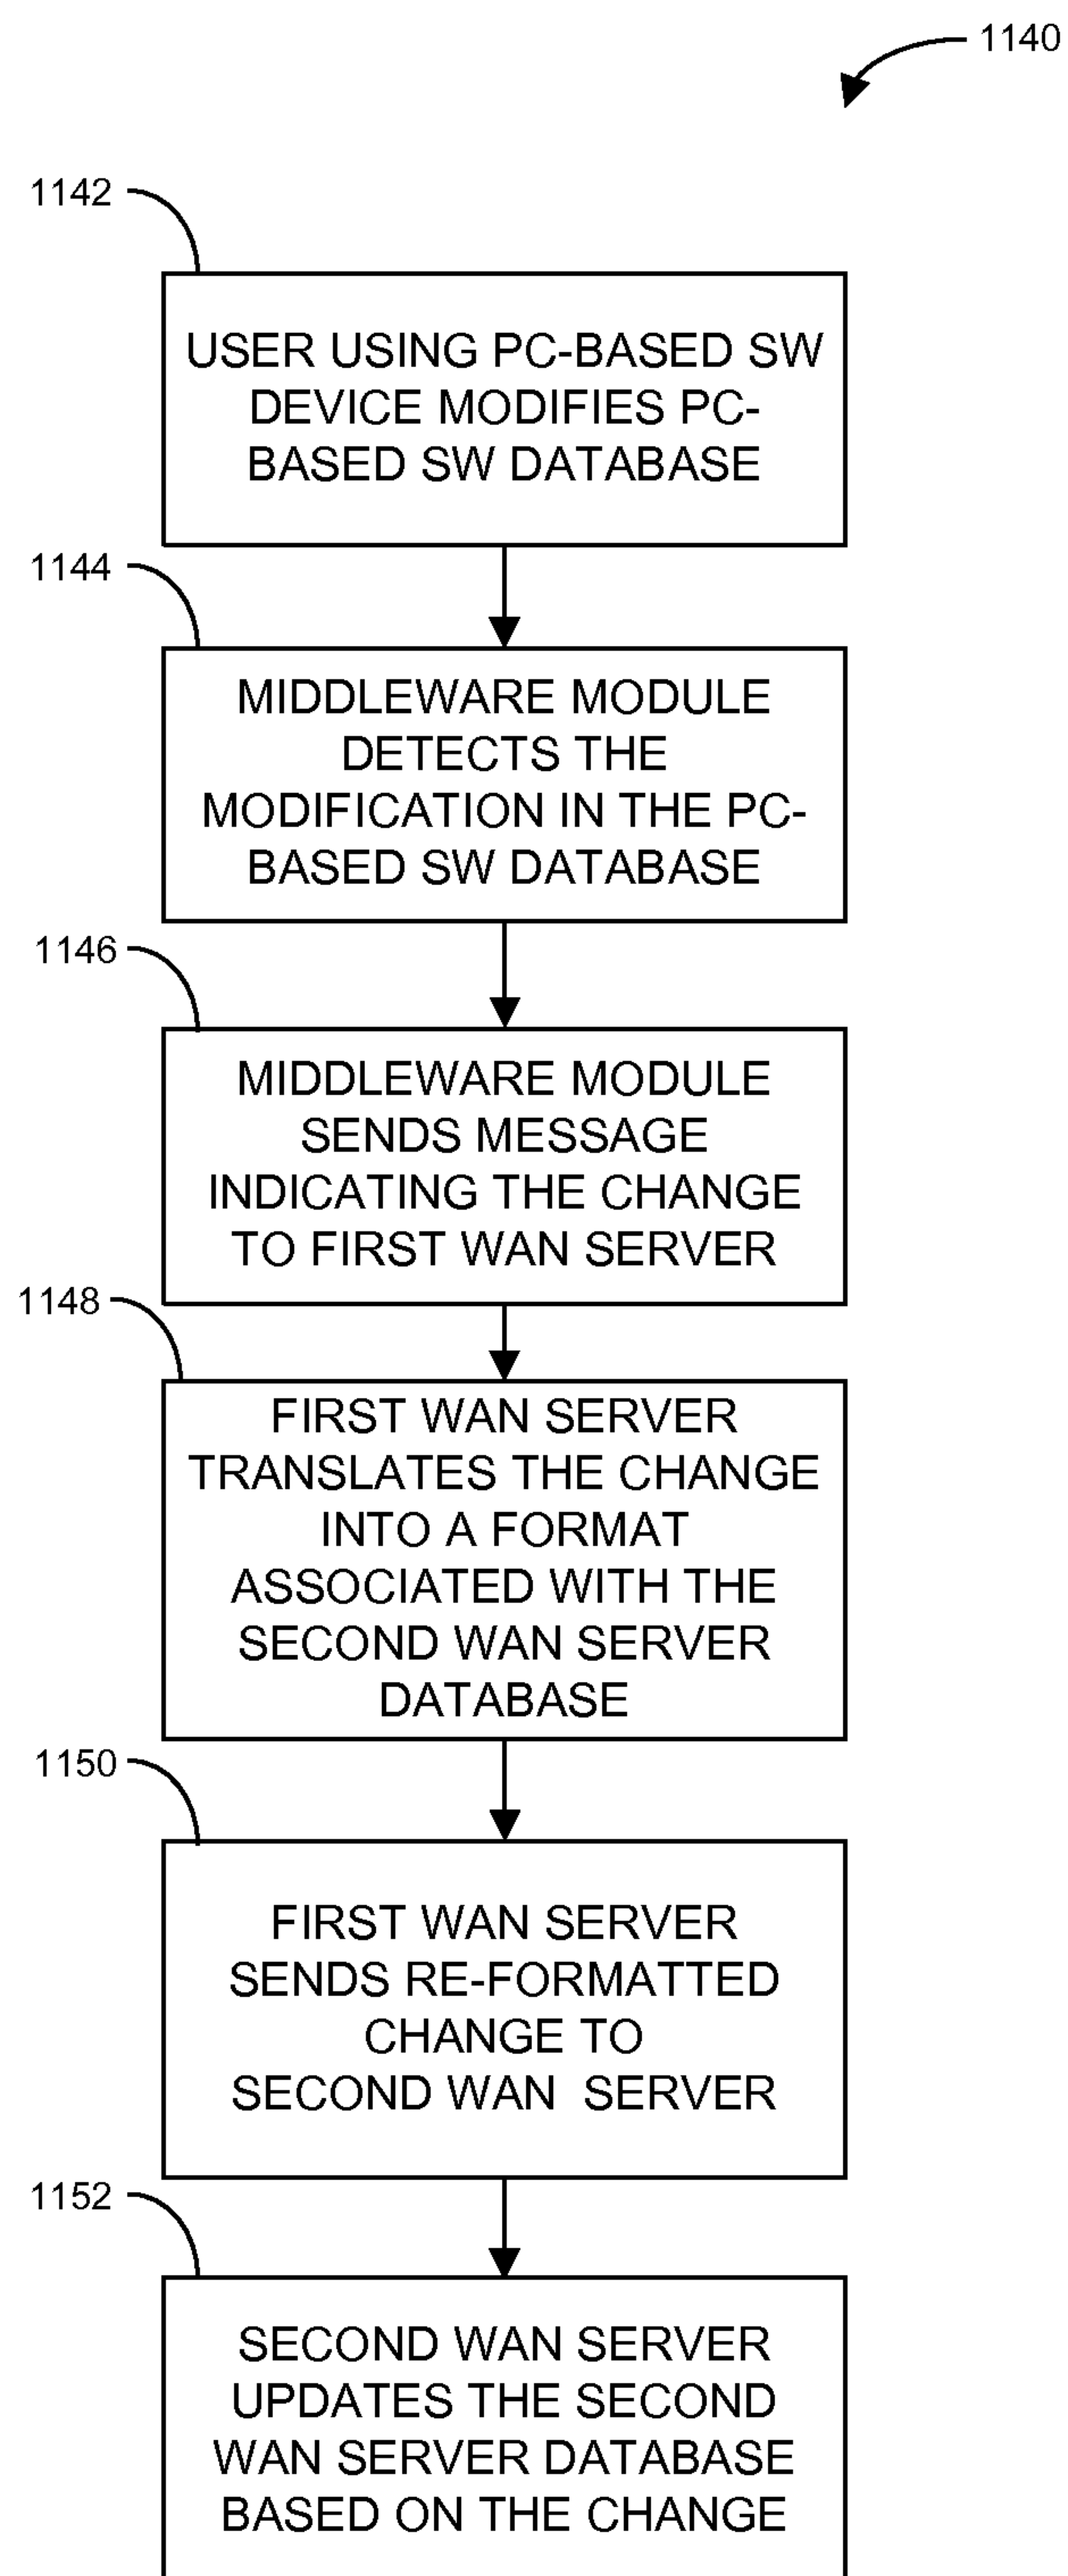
1140

1142

USER USING PC-BASED SW DEVICE MODIFIES PC-BASED SW DATABASE

1144

MIDDLEWARE MODULE DETECTS THE MODIFICATION IN THE PC-BASED SW DATABASE

1146

MIDDLEWARE MODULE SENDS MESSAGE INDICATING THE CHANGE TO FIRST WAN SERVER

1148

FIRST WAN SERVER TRANSLATES THE CHANGE INTO A FORMAT ASSOCIATED WITH THE SECOND WAN SERVER DATABASE

1150

FIRST WAN SERVER SENDS RE-FORMATTED CHANGE TO SECOND WAN SERVER

1152

SECOND WAN SERVER UPDATES THE SECOND WAN SERVER DATABASE BASED ON THE CHANGE